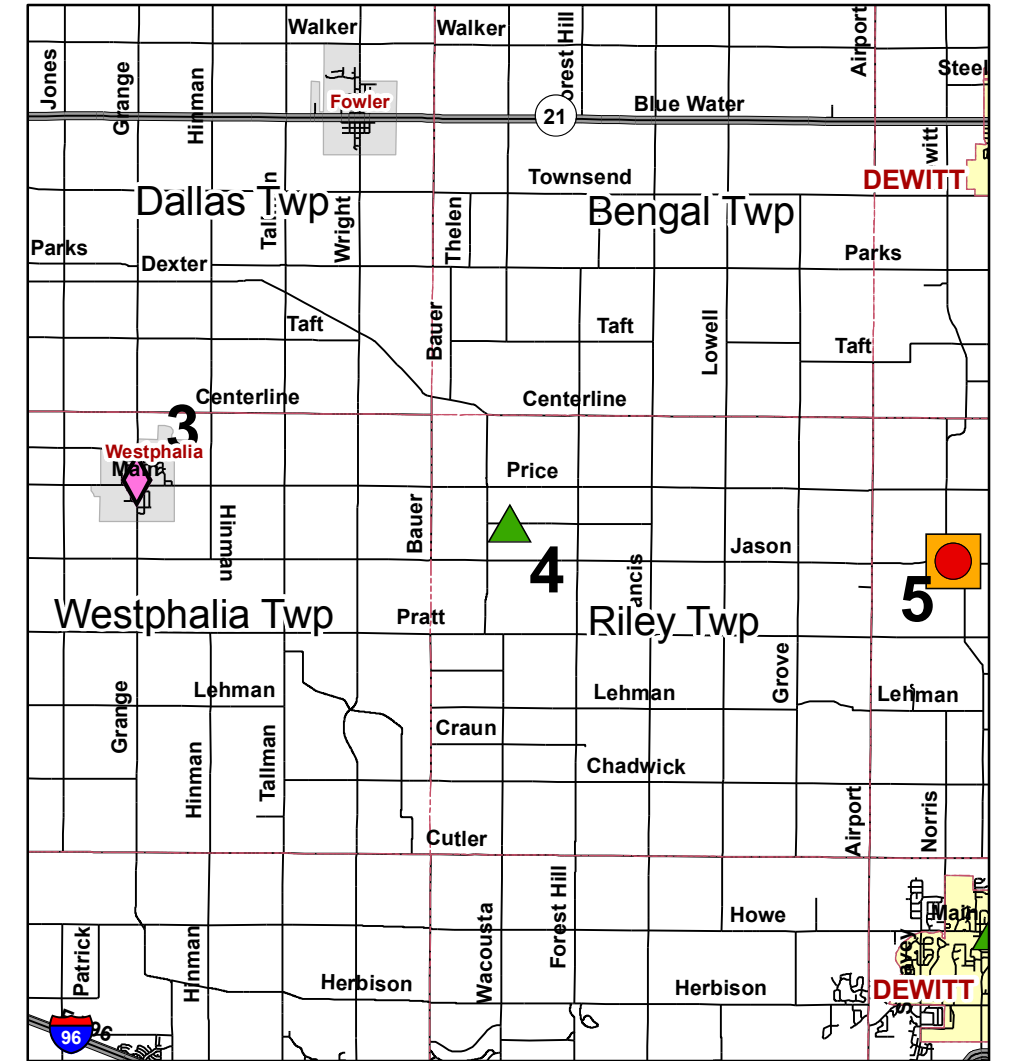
Walker
Walker
Forest Hill
Airport
Jones
Grange
Hinman
Fowler
21
Blue Water
Steel
witt
Townsend
DEWITT
Dallas Twp
Tallman
Wright
Thelen
Bengal Twp
Parks
Dexter
Parks
Taft
Bauer
Taft
Lowell
Taft
Centerline
Centerline
3
Westphalia
Main
Price
Hinman
Bauer
Jason
4
ancis
5
Westphalia Twp
Pratt
Riley Twp
Grange
Lehman
Lehman
Grove
Lehman
Craun
Hinman
Tallman
Chadwick
Airport
Norris
Cutler
Wacousta
Forest Hill
Howe
Main
Patrick
Hinman
Herbison
Herbison
DEWITT
96
96